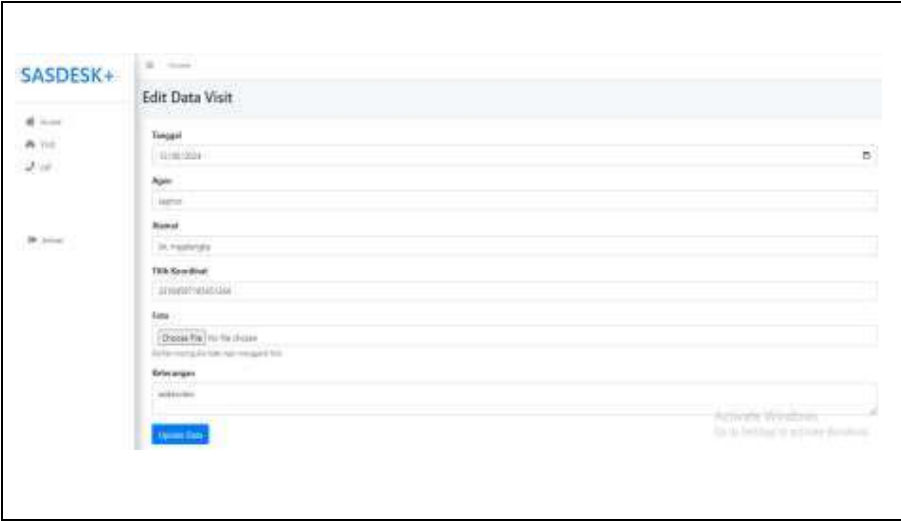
SASDESK+

Home
Visit
Call

Keluar

Home

Edit Data Visit

Tanggal
11/06/2024

Agen
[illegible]

Alamat
Jl. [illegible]

Titik Koordinat
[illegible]

Foto
Choose File No file chosen
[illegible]

Keterangan
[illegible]

Update Data

Activate Windows
Go to Settings to activate Windows.